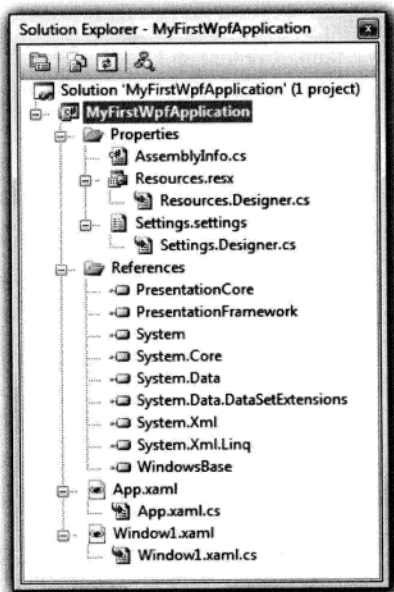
Solution Explorer - MyFirstWpfApplication

Solution 'MyFirstWpfApplication' (1 project)
MyFirstWpfApplication
Properties
AssemblyInfo.cs
Resources.resx
Resources.Designer.cs
Settings.settings
Settings.Designer.cs
References
PresentationCore
PresentationFramework
System
System.Core
System.Data
System.Data.DataSetExtensions
System.Xml
System.Xml.Linq
WindowsBase
App.xaml
App.xaml.cs
Window1.xaml
Window1.xaml.cs